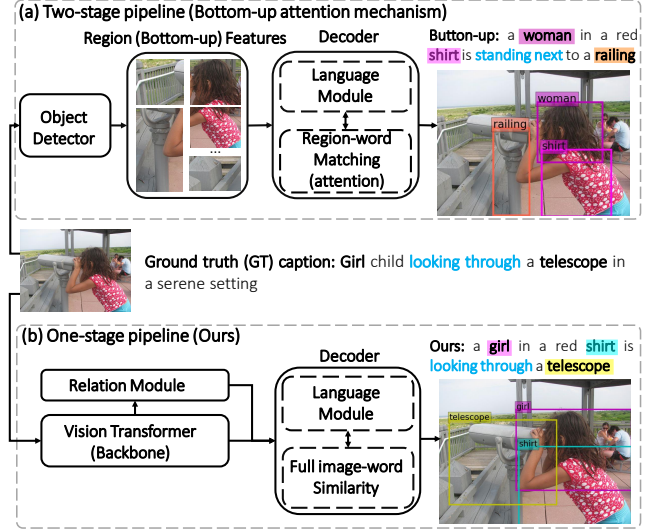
(a) Two-stage pipeline (Bottom-up attention mechanism)

Region (Bottom-up) Features

...

Decoder

Language Module

Region-word Matching (attention)

Object Detector

Button-up: a woman in a red shirt is standing next to a railing

woman

railing

shirt

Ground truth (GT) caption: Girl child looking through a telescope in a serene setting

(b) One-stage pipeline (Ours)

Relation Module

Vision Transformer (Backbone)

Decoder

Language Module

Full image-word Similarity

Ours: a girl in a red shirt is looking through a telescope

telescope

girl

shirt